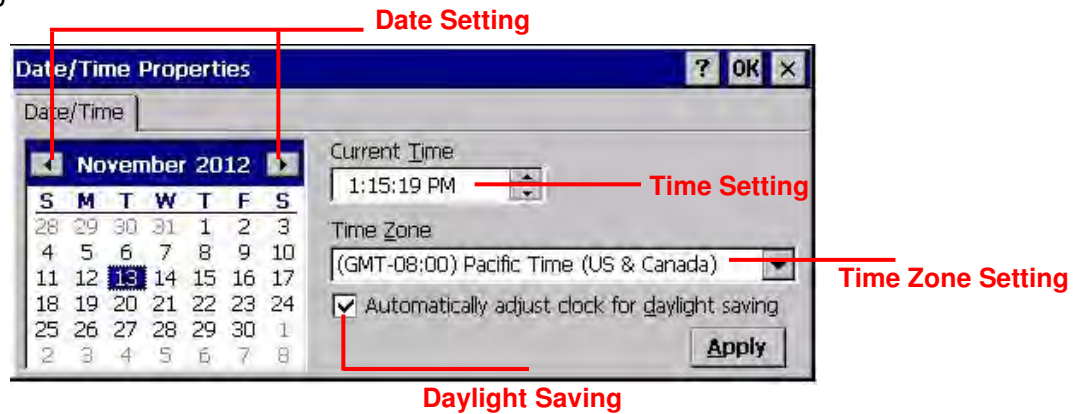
Date Setting

Date/Time Properties ? OK ×

Date/Time

November 2012

| S | M | T | W | T | F | S |
|---|---|---|---|---|---|---|
| 28 | 29 | 30 | 31 | 1 | 2 | 3 |
| 4 | 5 | 6 | 7 | 8 | 9 | 10 |
| 11 | 12 | 13 | 14 | 15 | 16 | 17 |
| 18 | 19 | 20 | 21 | 22 | 23 | 24 |
| 25 | 26 | 27 | 28 | 29 | 30 | 1 |
| 2 | 3 | 4 | 5 | 6 | 7 | 8 |

Current Time

1:15:19 PM

Time Setting

Time Zone

(GMT-08:00) Pacific Time (US & Canada)

Time Zone Setting

Automatically adjust clock for daylight saving

Apply

Daylight Saving